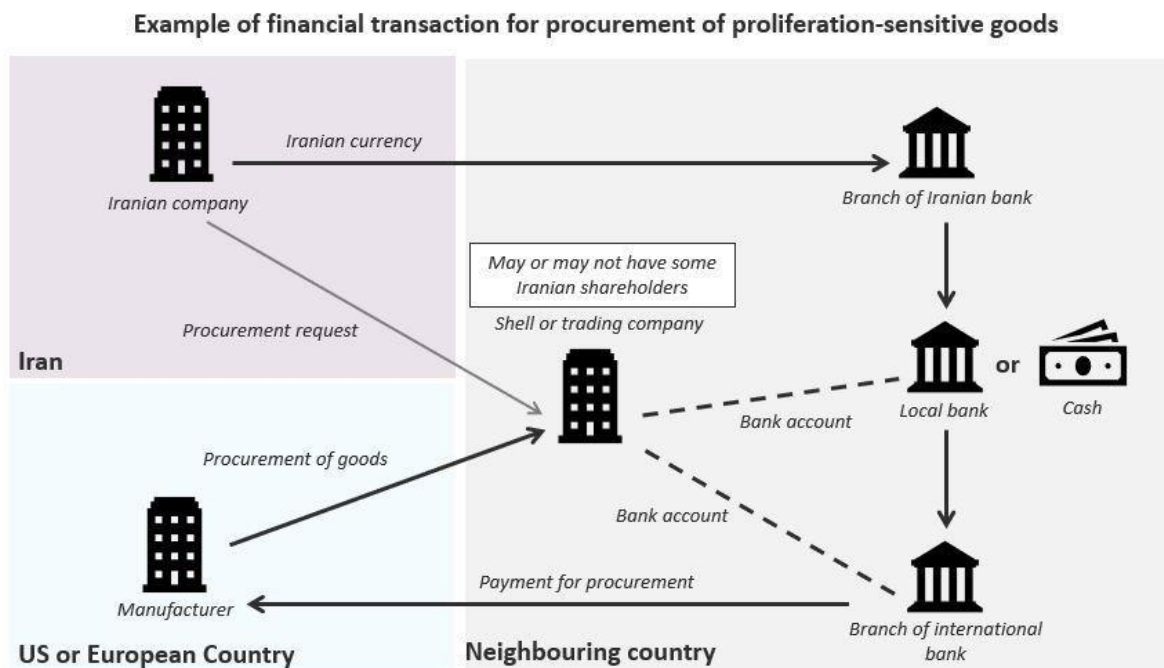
Example of financial transaction for procurement of proliferation-sensitive goods

Iranian currency

Iranian company

Branch of Iranian bank

May or may not have some Iranian shareholders

Shell or trading company

Procurement request

Iran

or

Local bank

Cash

Bank account

Procurement of goods

Bank account

Payment for procurement

Manufacturer

Branch of international bank

US or European Country

Neighbouring country